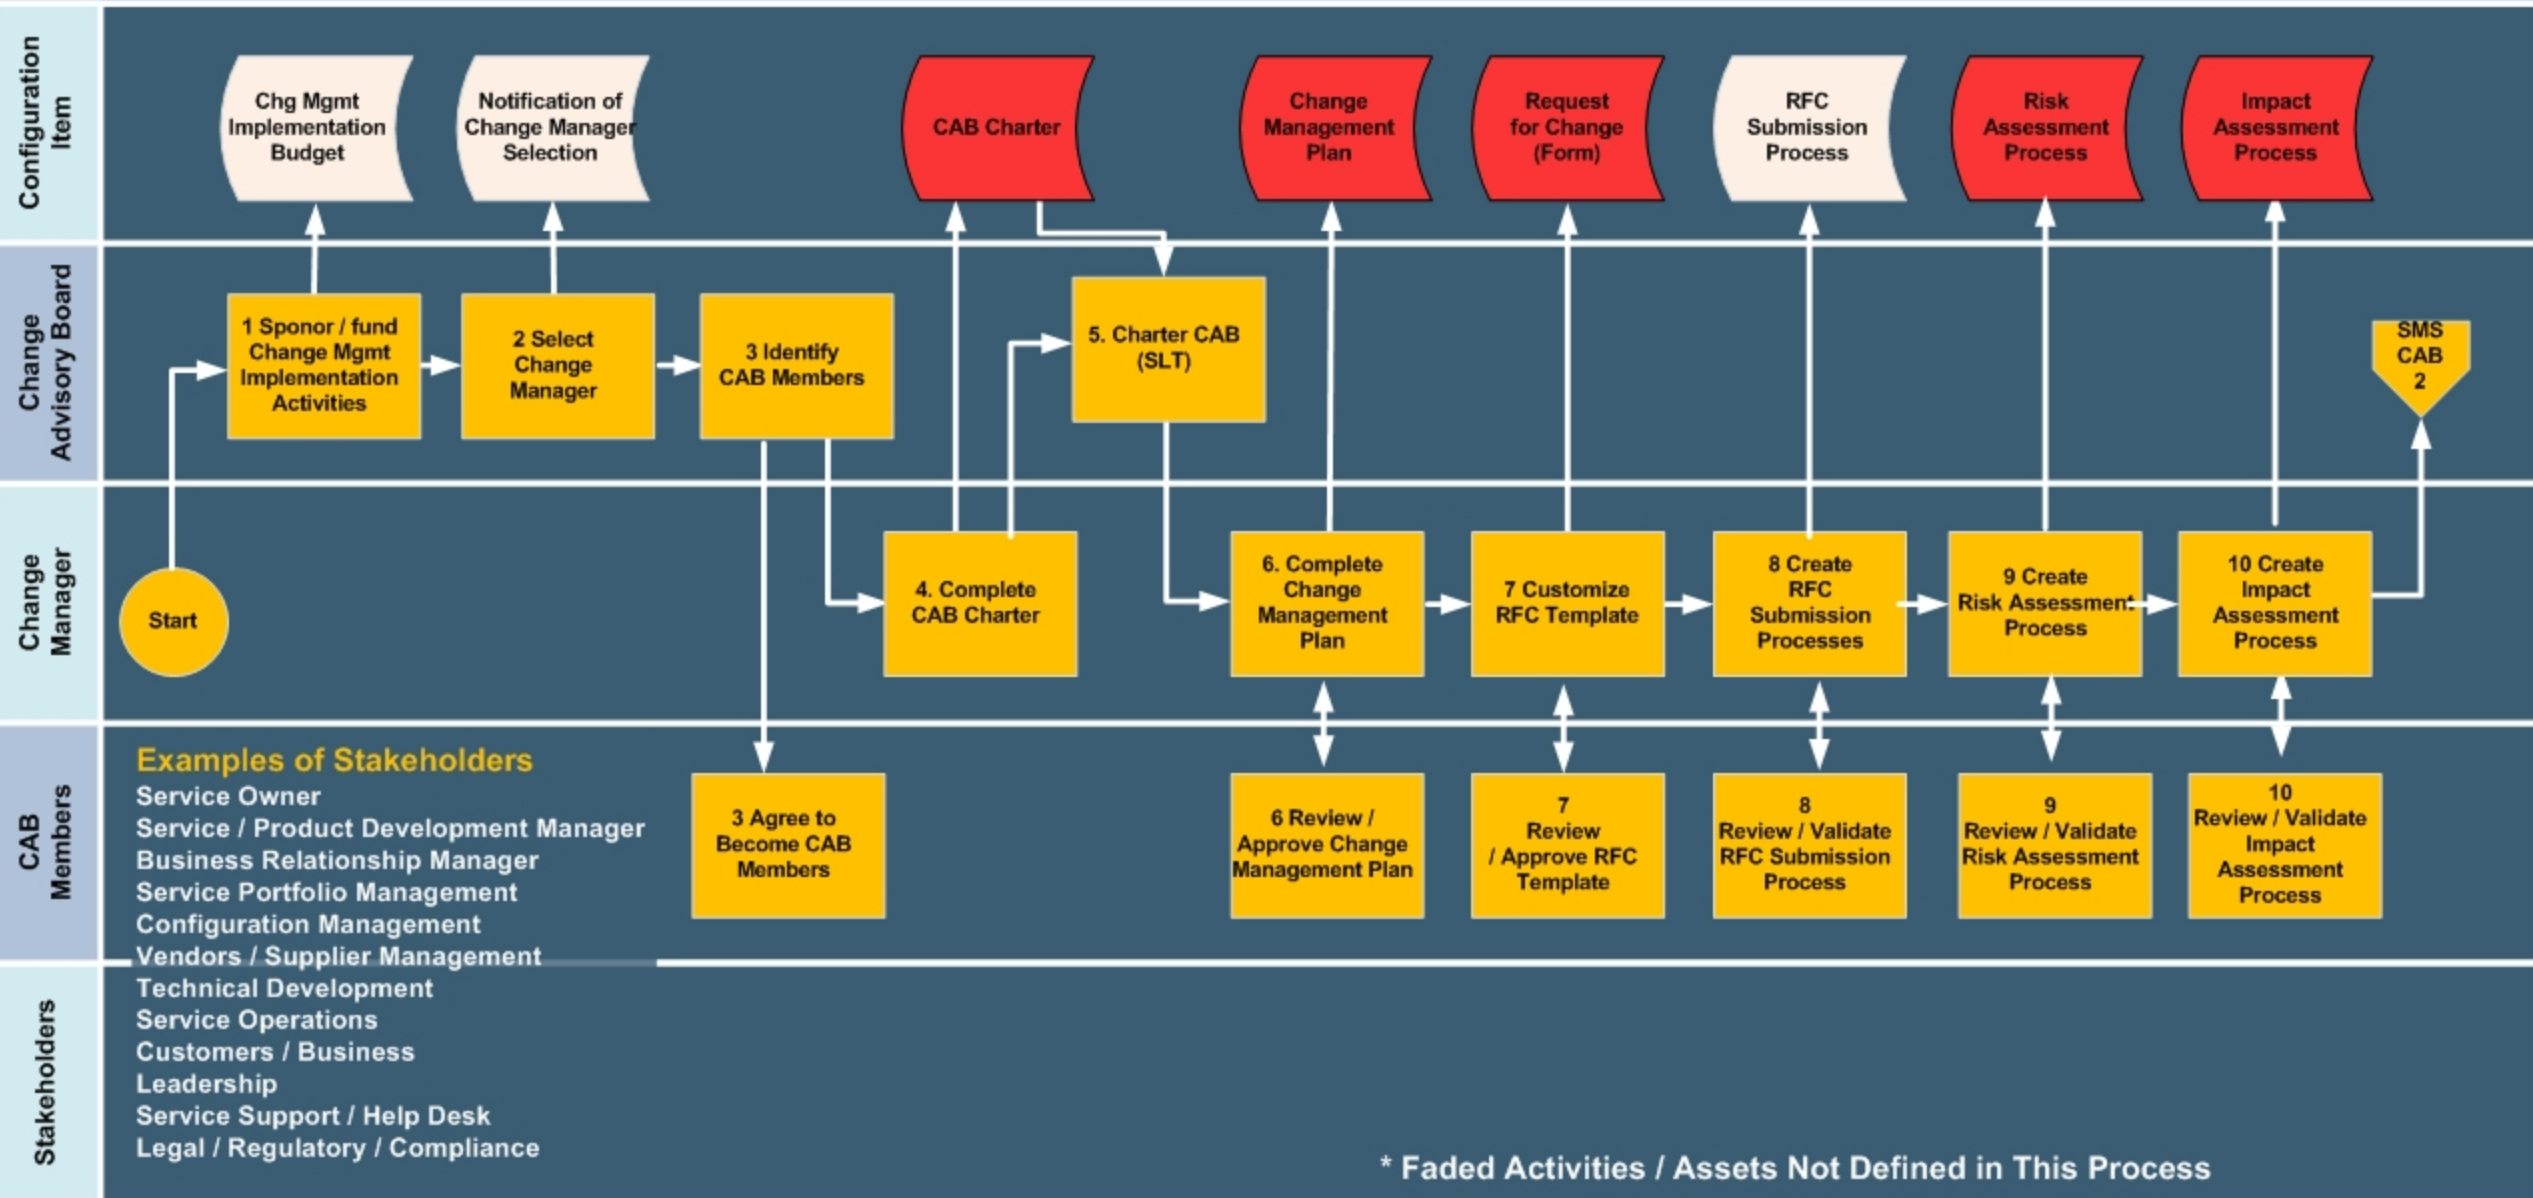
Configuration Item

Chg Mgmt Implementation Budget

Notification of Change Manager Selection

CAB Charter

Change Management Plan

Request for Change (Form)

RFC Submission Process

Risk Assessment Process

Impact Assessment Process

Change Advisory Board

1 Sponor / fund Change Mgmt Implementation Activities

2 Select Change Manager

3 Identify CAB Members

5. Charter CAB (SLT)

SMS CAB 2

Change Manager

Start

4. Complete CAB Charter

6. Complete Change Management Plan

7 Customize RFC Template

8 Create RFC Submission Processes

9 Create Risk Assessment Process

10 Create Impact Assessment Process

CAB Members

Examples of Stakeholders
Service Owner
Service / Product Development Manager
Business Relationship Manager
Service Portfolio Management
Configuration Management
Vendors / Supplier Management
Technical Development
Service Operations
Customers / Business
Leadership
Service Support / Help Desk
Legal / Regulatory / Compliance

3 Agree to Become CAB Members

6 Review / Approve Change Management Plan

7 Review / Approve RFC Template

8 Review / Validate RFC Submission Process

9 Review / Validate Risk Assessment Process

10 Review / Validate Impact Assessment Process

Stakeholders

* Faded Activities / Assets Not Defined in This Process